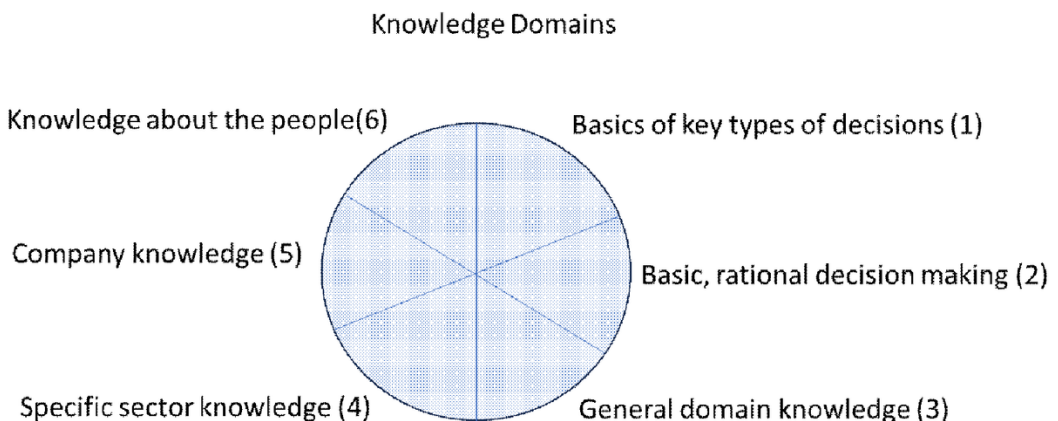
Knowledge Domains

Knowledge about the people(6)

Basics of key types of decisions (1)

Company knowledge (5)

Basic, rational decision making (2)

Specific sector knowledge (4)

General domain knowledge (3)